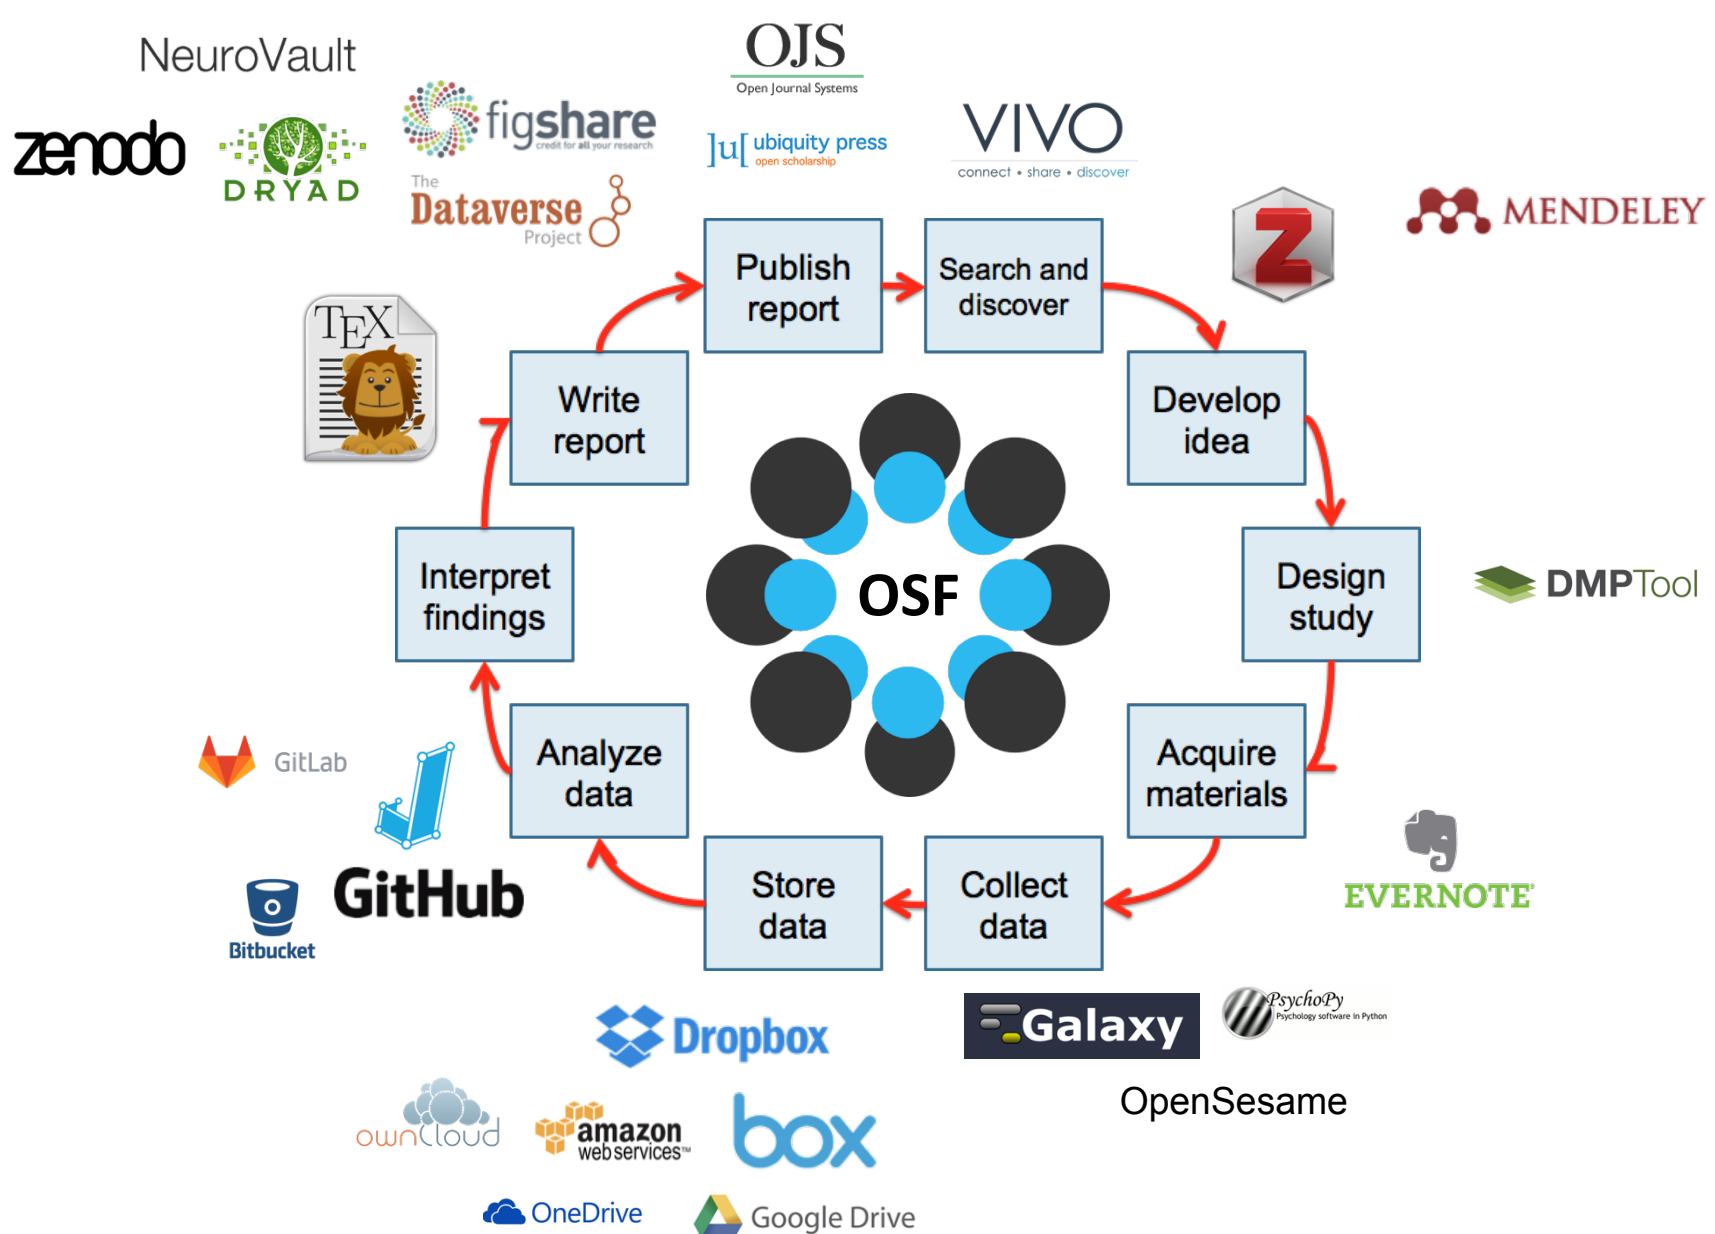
NeuroVault

zenodo

DRYAD

figshare
credit for all your research

The Dataverse Project

OJS
Open Journal Systems

ubiquity press
open scholarship

VIVO
connect • share • discover

MENDELEY

TEX

Publish report

Search and discover

Develop idea

Design study

Acquire materials

Collect data

Store data

Analyze data

Interpret findings

Write report

OSF

DMPTool

EVERNOTE

GitLab

GitHub

Bitbucket

Dropbox

Galaxy

PsychoPy
Psychology software in Python

OpenSesame

ownCloud

amazon web services

box

OneDrive

Google Drive